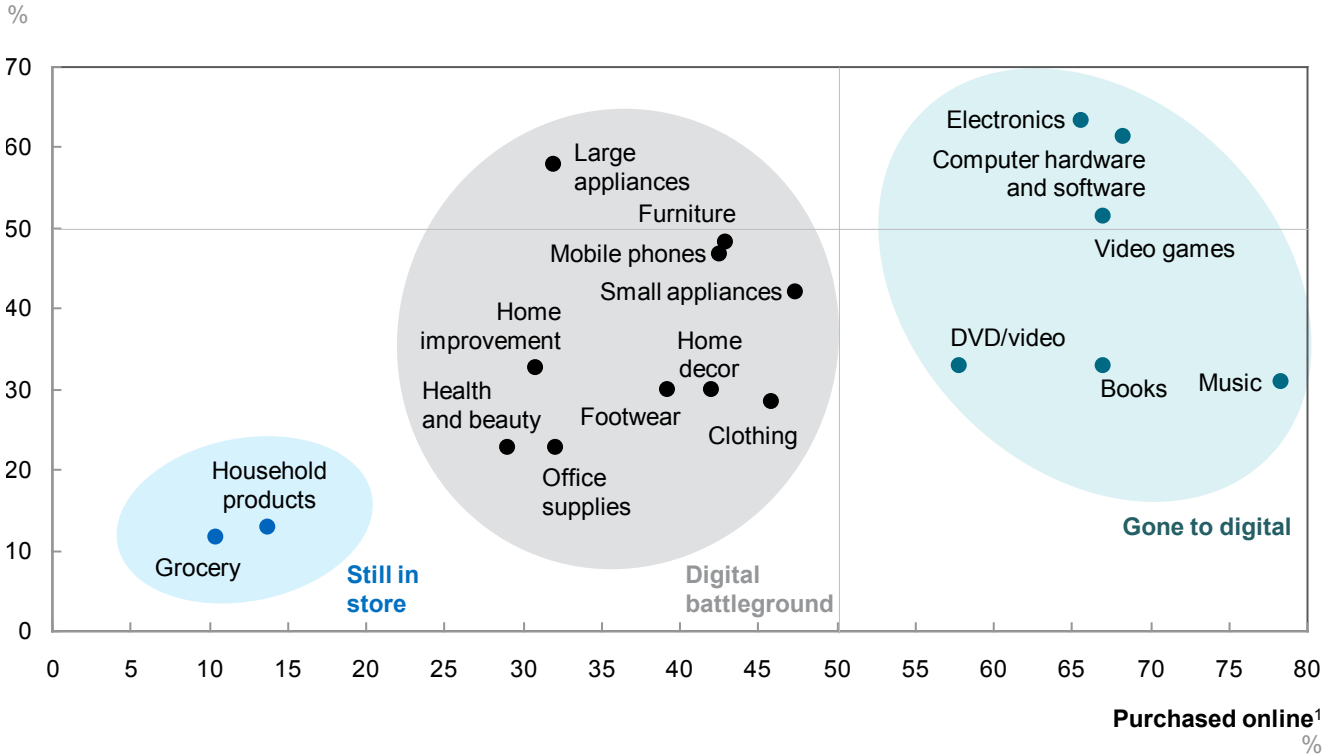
%

70
60
50
40
30
20
10
0

Large appliances
Furniture
Mobile phones
Small appliances
Home improvement
Home decor
Health and beauty
Footwear
Clothing
Office supplies
Household products
Grocery
Still in store
Digital battleground
Electronics
Computer hardware and software
Video games
DVD/video
Books
Music
Gone to digital

0 5 10 15 20 25 30 35 40 45 50 55 60 65 70 75 80

Purchased online$^1$
%